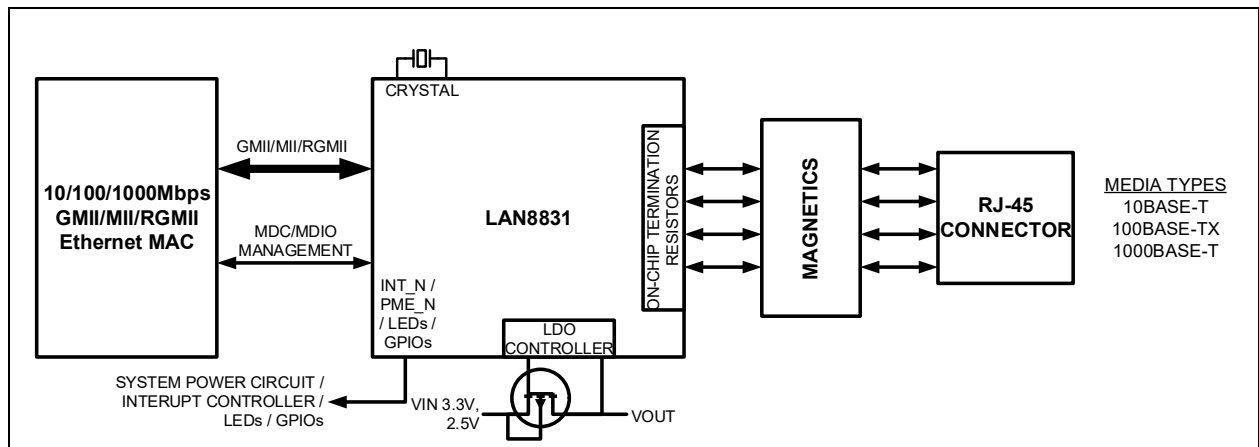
CRYSTAL

10/100/1000Mbps GMII/MII/RGMII Ethernet MAC

GMII/MII/RGMII

MDC/MDIO MANAGEMENT

LAN8831

INT_N / PME_N / LEDs / GPIOs

LDO CONTROLLER

ON-CHIP TERMINATION RESISTORS

MAGNETICS

RJ-45 CONNECTOR

MEDIA TYPES
10BASE-T
100BASE-TX
1000BASE-T

SYSTEM POWER CIRCUIT / INTERUPT CONTROLLER / LEDs / GPIOs

VIN 3.3V, 2.5V

VOUT